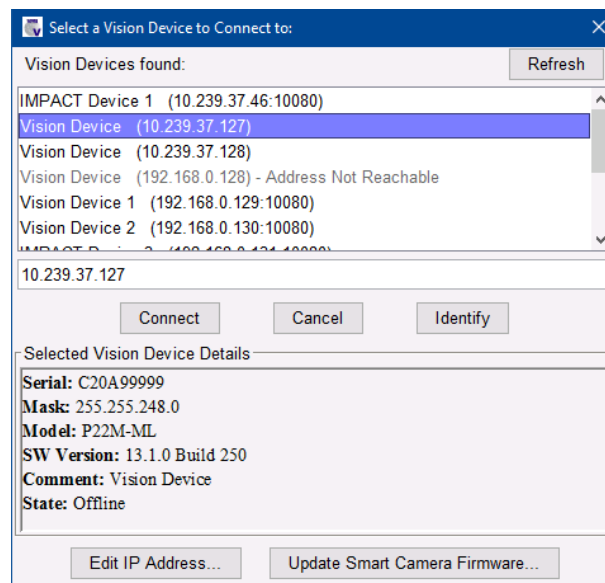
Select a Vision Device to Connect to:

Vision Devices found:

Refresh

IMPACT Device 1 (10.239.37.46:10080)
Vision Device (10.239.37.127)
Vision Device (10.239.37.128)
Vision Device (192.168.0.128) - Address Not Reachable
Vision Device 1 (192.168.0.129:10080)
Vision Device 2 (192.168.0.130:10080)
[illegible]

10.239.37.127

Connect

Cancel

Identify

Selected Vision Device Details

**Serial:** C20A99999
**Mask:** 255.255.248.0
**Model:** P22M-ML
**SW Version:** 13.1.0 Build 250
**Comment:** Vision Device
**State:** Offline

Edit IP Address...

Update Smart Camera Firmware...